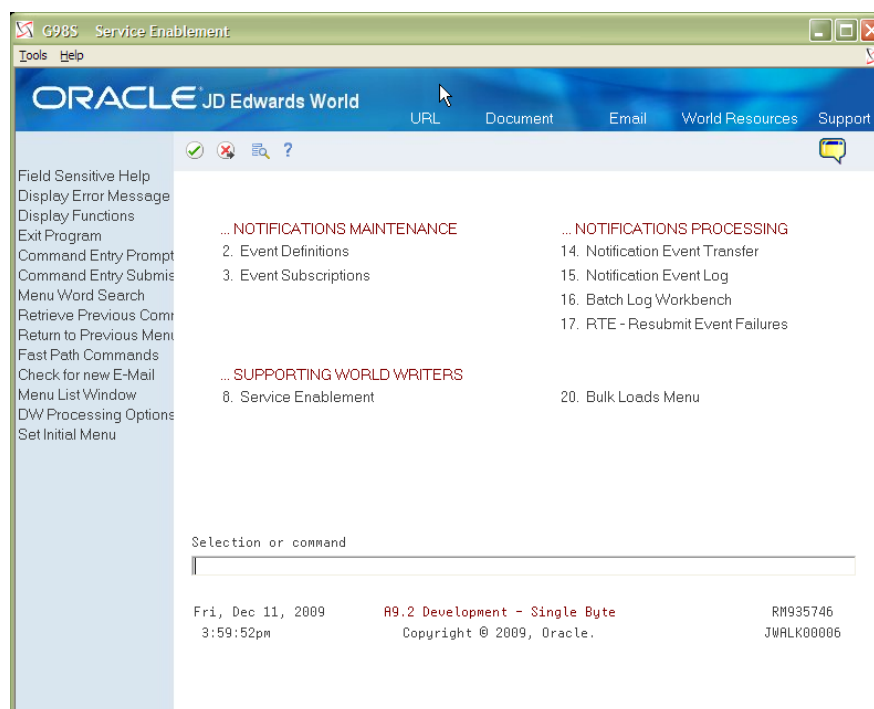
G98S Service Enablement
Tools Help
ORACLE JD Edwards World
URL Document Email World Resources Support

Field Sensitive Help
Display Error Message
Display Functions
Exit Program
Command Entry Prompt
Command Entry Submis
Menu Word Search
Retrieve Previous Comr
Return to Previous Menu
Fast Path Commands
Check for new E-Mail
Menu List Window
DW Processing Options
Set Initial Menu

... NOTIFICATIONS MAINTENANCE
2. Event Definitions
3. Event Subscriptions

... NOTIFICATIONS PROCESSING
14. Notification Event Transfer
15. Notification Event Log
16. Batch Log Workbench
17. RTE - Resubmit Event Failures

... SUPPORTING WORLD WRITERS
8. Service Enablement

20. Bulk Loads Menu

Selection or command

Fri, Dec 11, 2009
3:59:52pm
A9.2 Development - Single Byte
Copyright © 2009, Oracle.
RM935746
JWALK00006